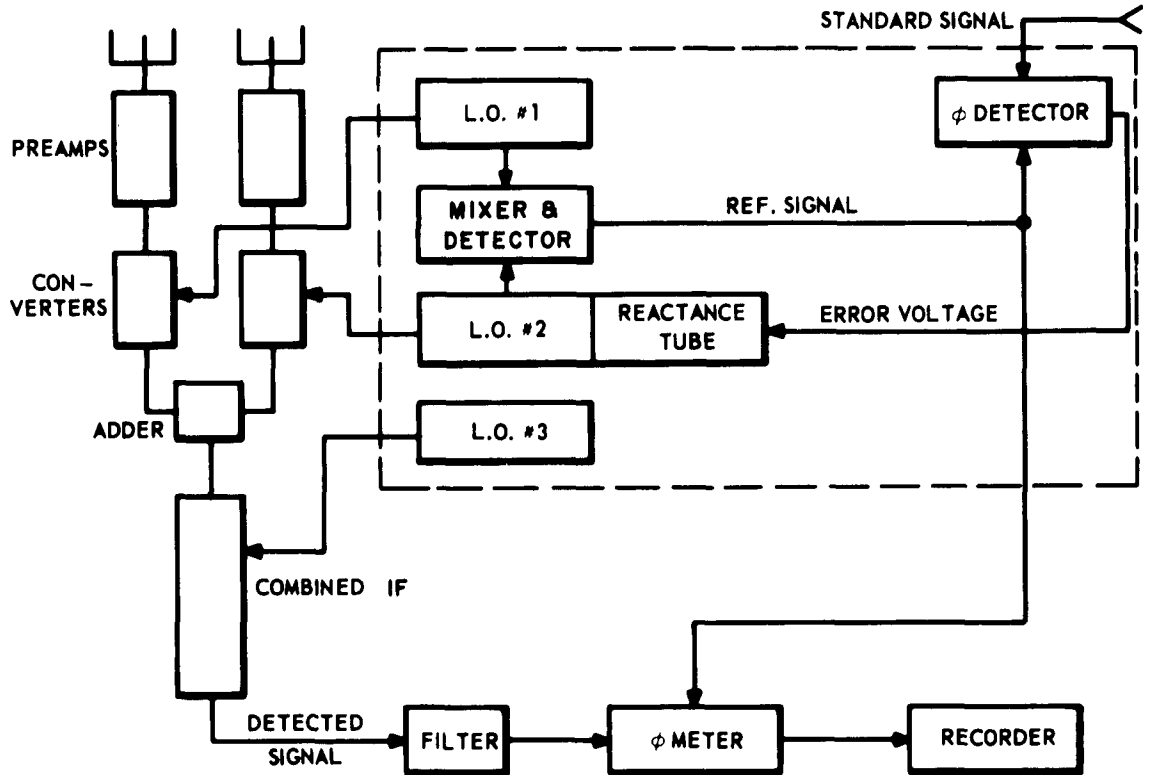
STANDARD SIGNAL

PREAMPS

L.O. #1

$\phi$ DETECTOR

MIXER & DETECTOR

REF. SIGNAL

CON-VERTERS

L.O. #2

REACTANCE TUBE

ERROR VOLTAGE

ADDER

L.O. #3

COMBINED IF

DETECTED SIGNAL

FILTER

$\phi$ METER

RECORDER